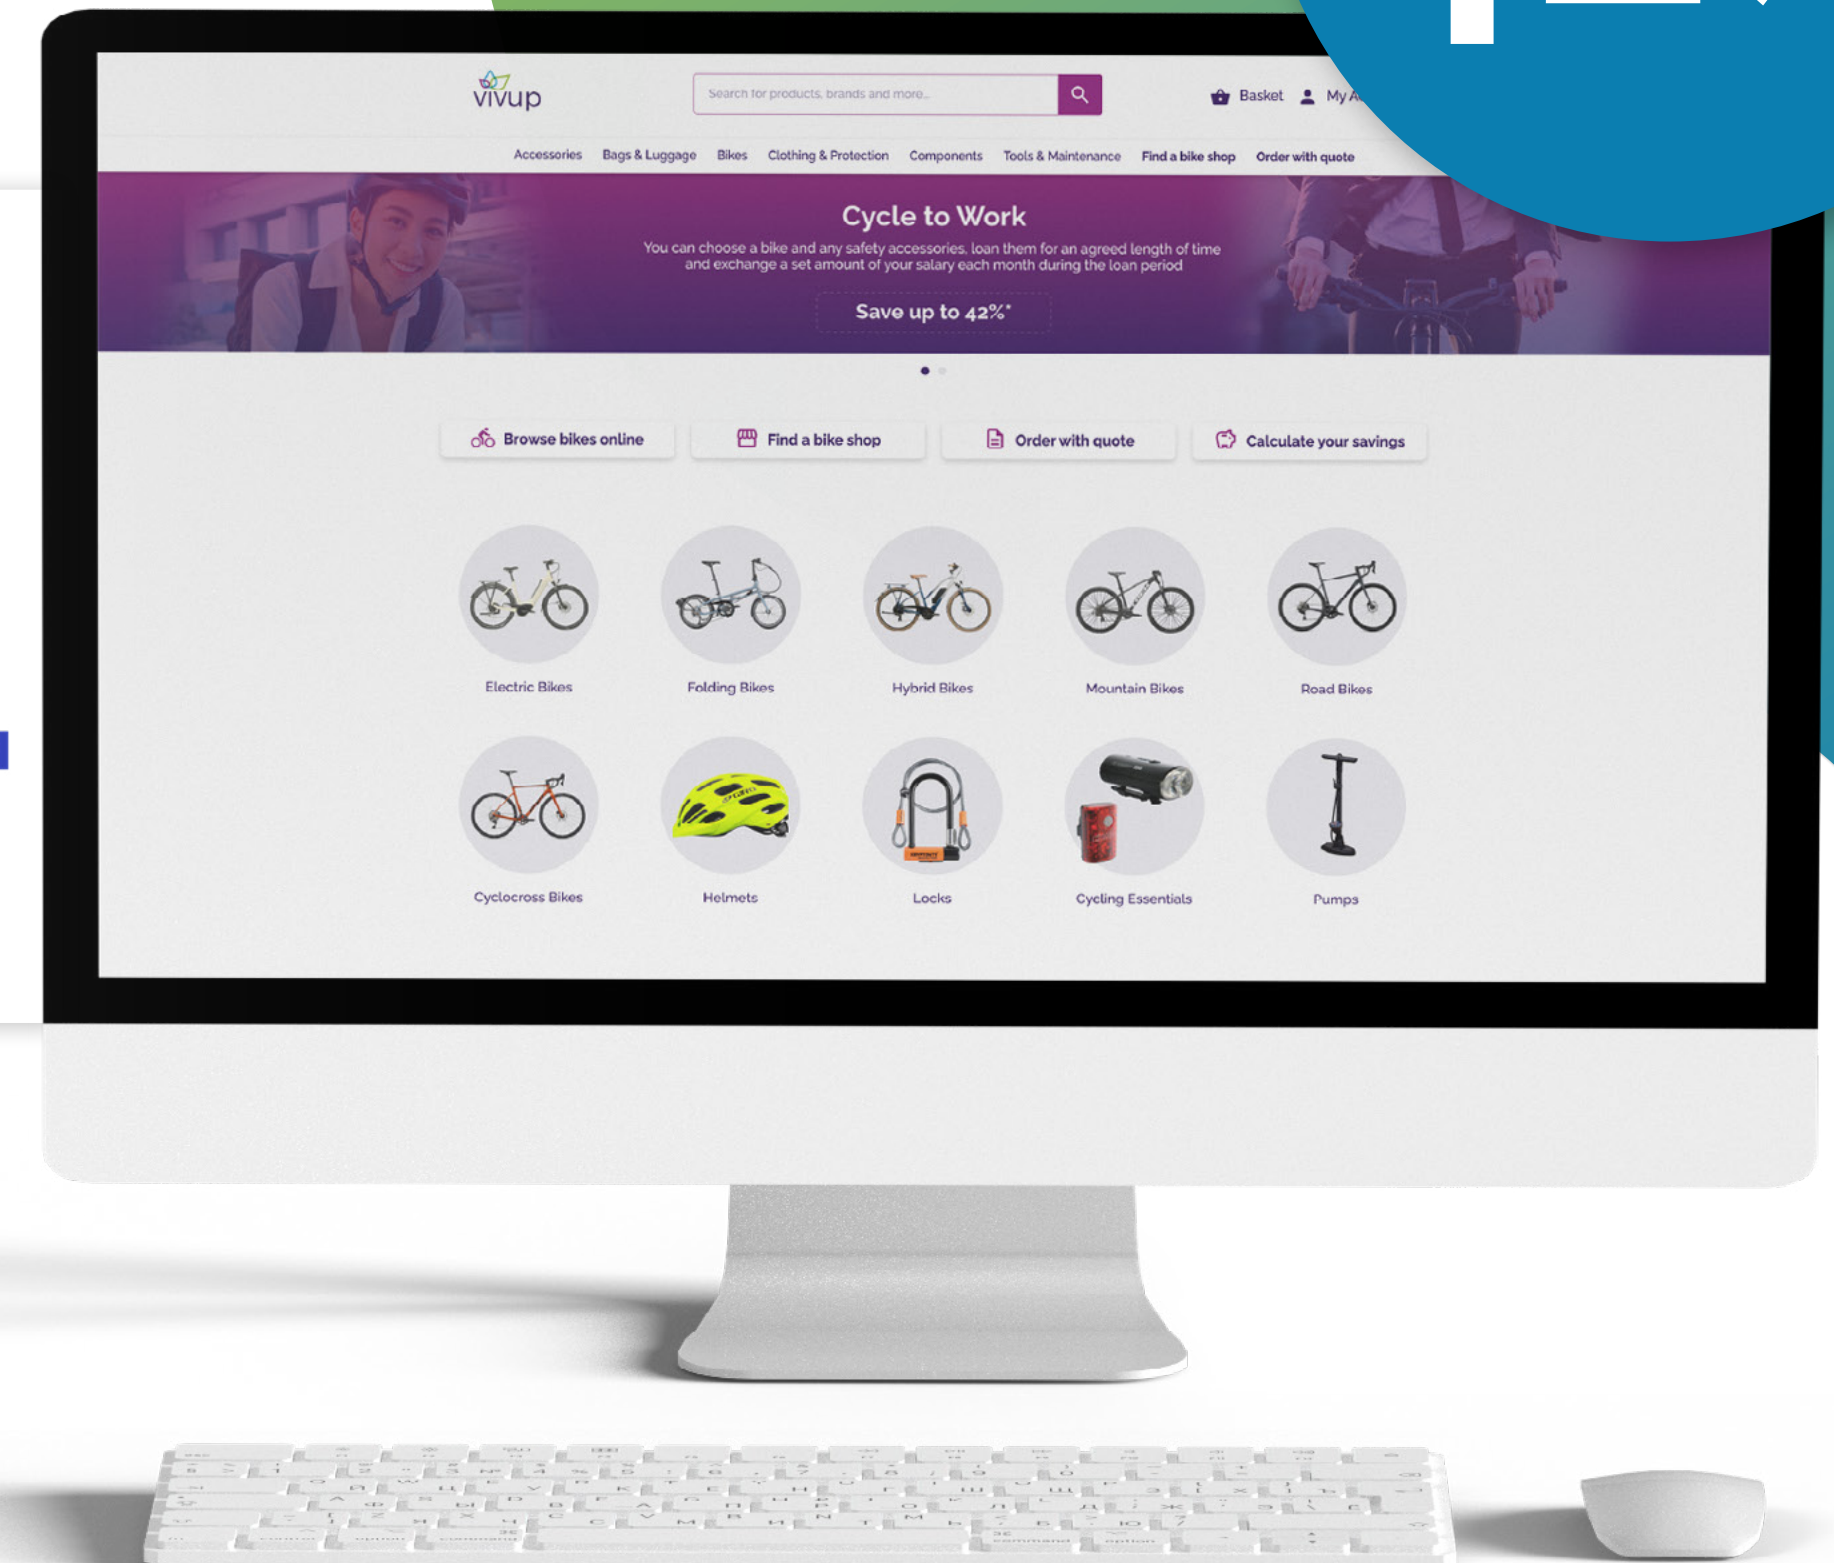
vivup

Search for products, brands and more...

Basket My A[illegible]

Accessories Bags & Luggage Bikes Clothing & Protection Components Tools & Maintenance Find a bike shop Order with quote

Cycle to Work

You can choose a bike and any safety accessories, loan them for an agreed length of time and exchange a set amount of your salary each month during the loan period

Save up to 42%*

Browse bikes online Find a bike shop Order with quote Calculate your savings

Electric Bikes

Folding Bikes

Hybrid Bikes

Mountain Bikes

Road Bikes

Cyclocross Bikes

Helmets

Locks

Cycling Essentials

Pumps